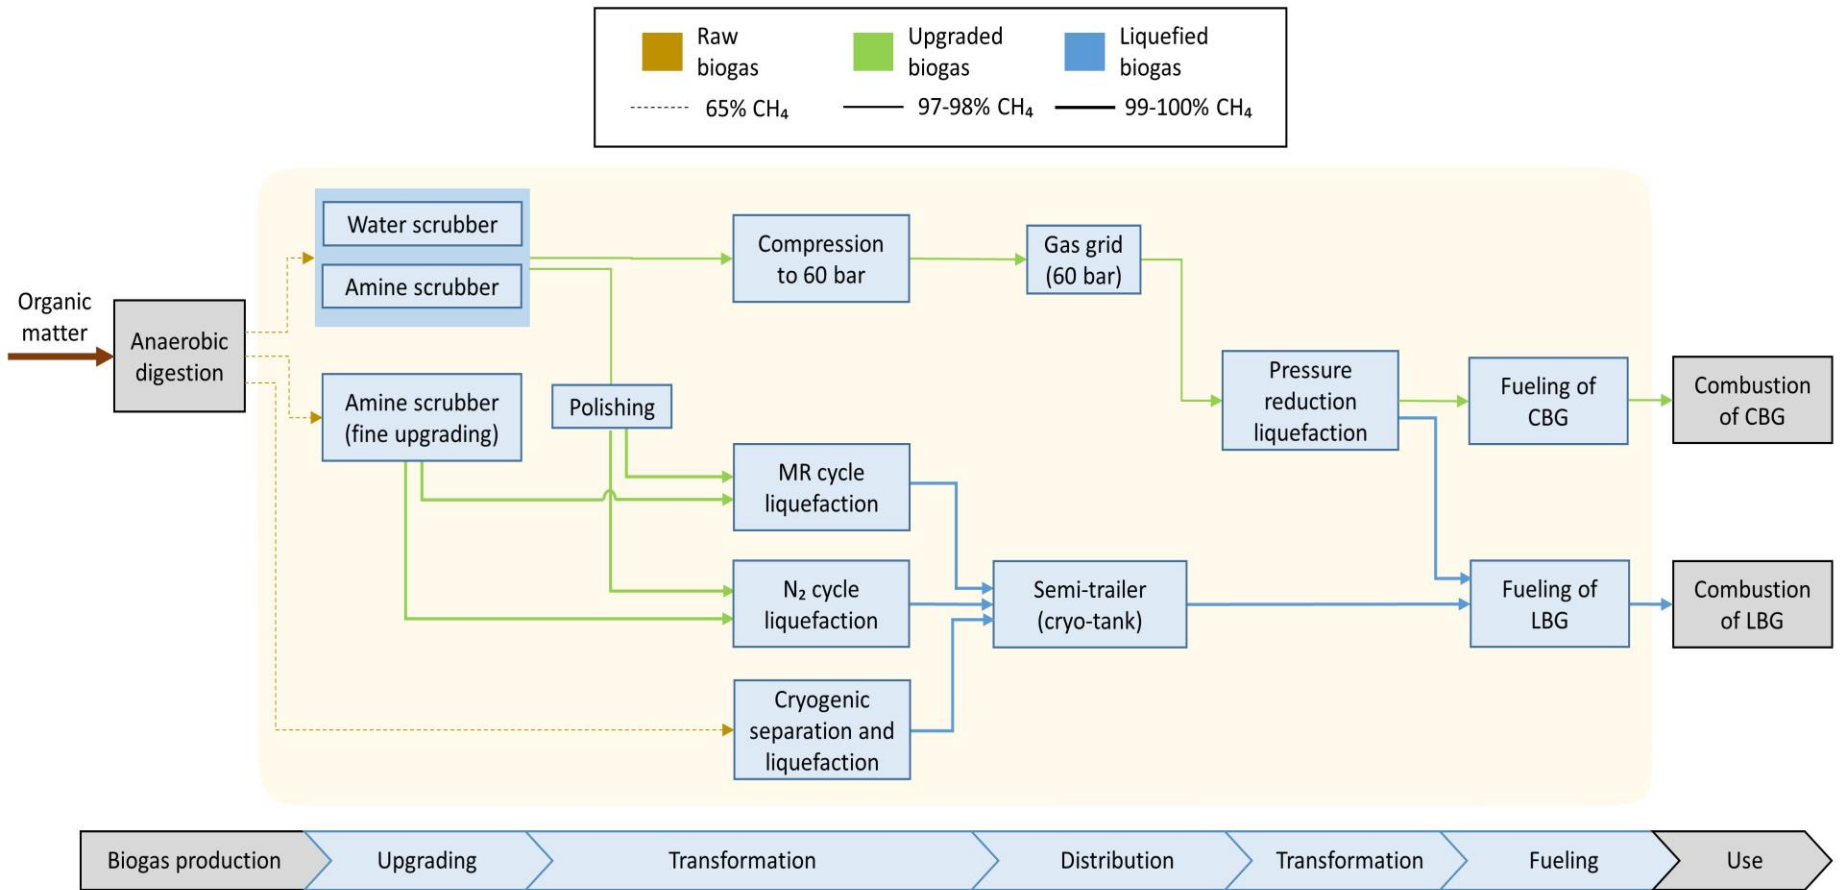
Raw biogas
Upgraded biogas
Liquefied biogas
65% $CH_4$
97-98% $CH_4$
99-100% $CH_4$

Organic matter
Anaerobic digestion
Water scrubber
Amine scrubber
Amine scrubber (fine upgrading)
Polishing
Compression to 60 bar
Gas grid (60 bar)
Pressure reduction liquefaction
Fueling of CBG
Combustion of CBG
MR cycle liquefaction
$N_2$ cycle liquefaction
Cryogenic separation and liquefaction
Semi-trailer (cryo-tank)
Fueling of LBG
Combustion of LBG

Biogas production
Upgrading
Transformation
Distribution
Transformation
Fueling
Use